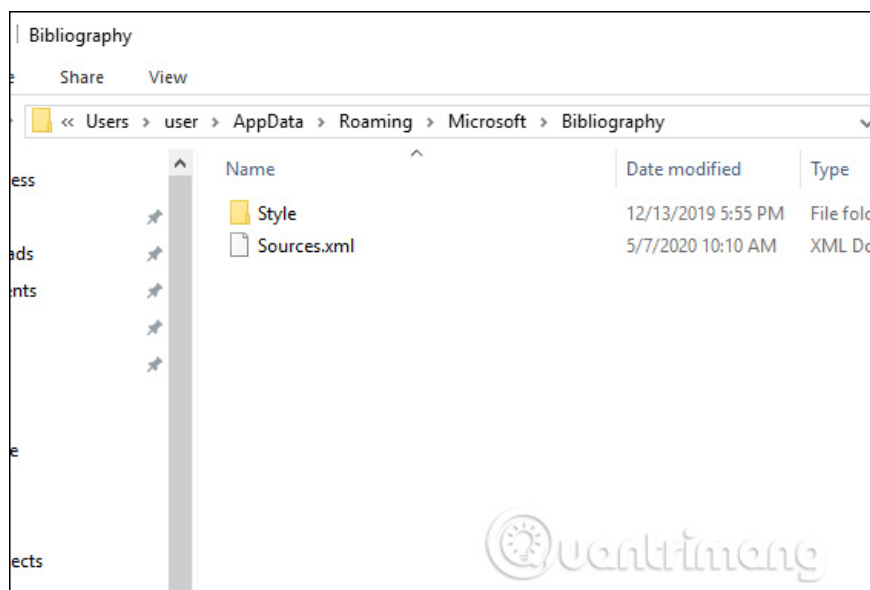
Bibliography

e Share View

« Users › user › AppData › Roaming › Microsoft › Bibliography

ess
ads
ents
e
ects

Name

Date modified

Type

Style 12/13/2019 5:55 PM File fold

Sources.xml 5/7/2020 10:10 AM XML Do

Quantrimang